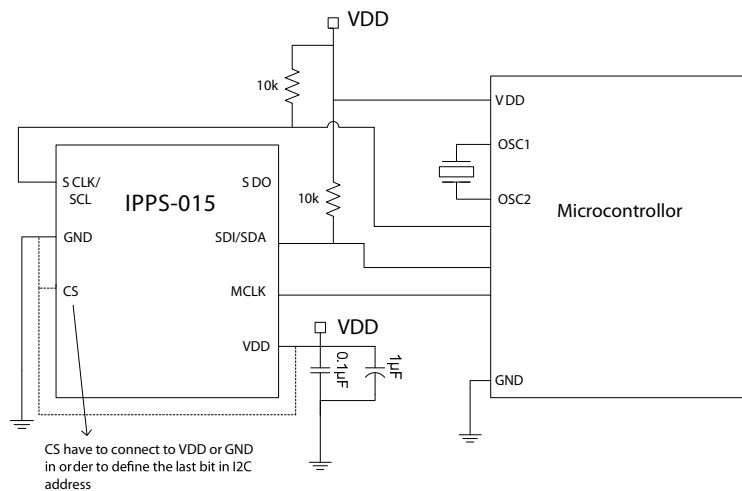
VDD

10k

VDD

OSC1

S CLK/ SCL

IPPS-015

S DO

10k

OSC2

Microcontrollor

GND

SDI/SDA

CS

MCLK

VDD

VDD

0.1μF

1μF

GND

CS have to connect to VDD or GND in order to define the last bit in I2C address